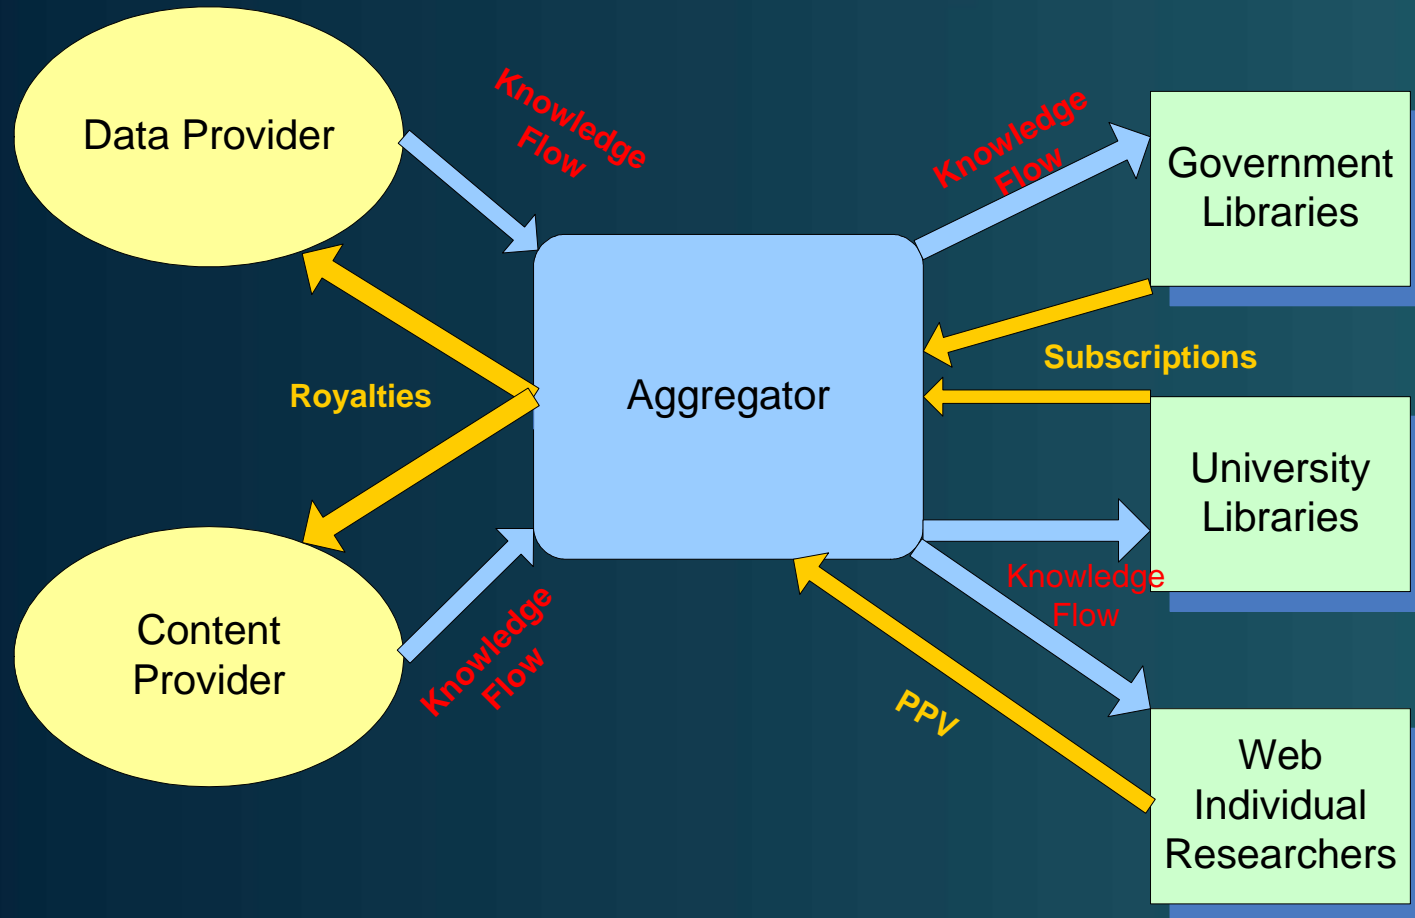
Data Provider

Knowledge Flow

Knowledge Flow

Government Libraries

Royalties

Aggregator

Subscriptions

University Libraries

Knowledge Flow

Content Provider

Knowledge Flow

PPV

Web Individual Researchers